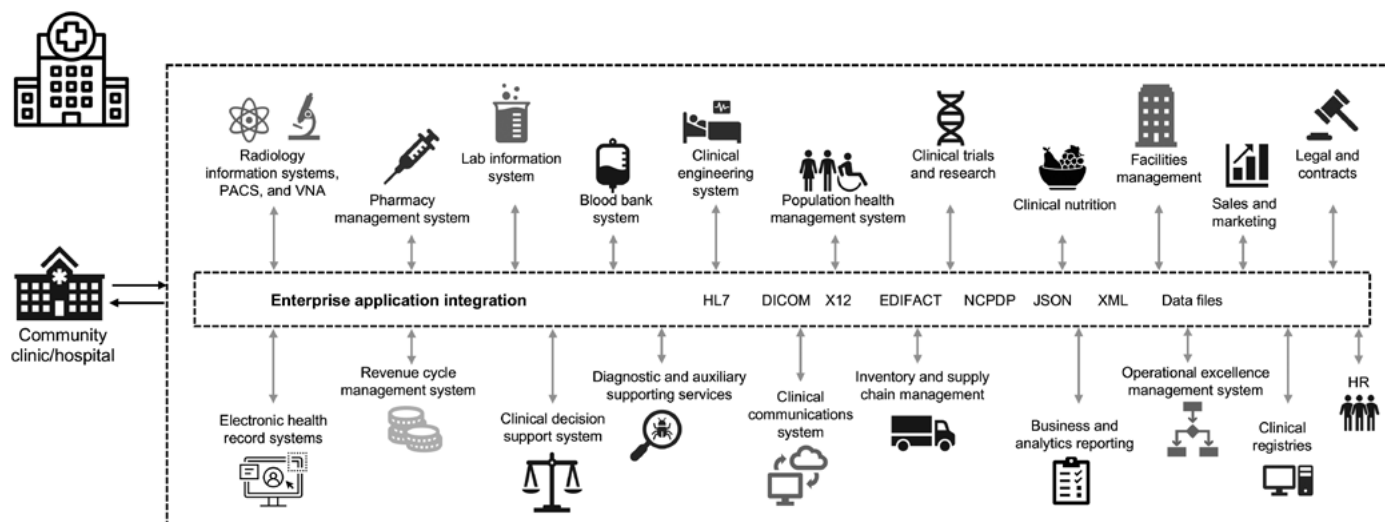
Radiology information systems, PACS, and VNA

Pharmacy management system

Lab information system

Blood bank system

Clinical engineering system

Population health management system

Clinical trials and research

Clinical nutrition

Facilities management

Sales and marketing

Legal and contracts

Community clinic/hospital

Enterprise application integration

HL7 DICOM X12 EDIFACT NCPDP JSON XML Data files

Electronic health record systems

Revenue cycle management system

Clinical decision support system

Diagnostic and auxiliary supporting services

Clinical communications system

Inventory and supply chain management

Business and analytics reporting

Operational excellence management system

Clinical registries

HR